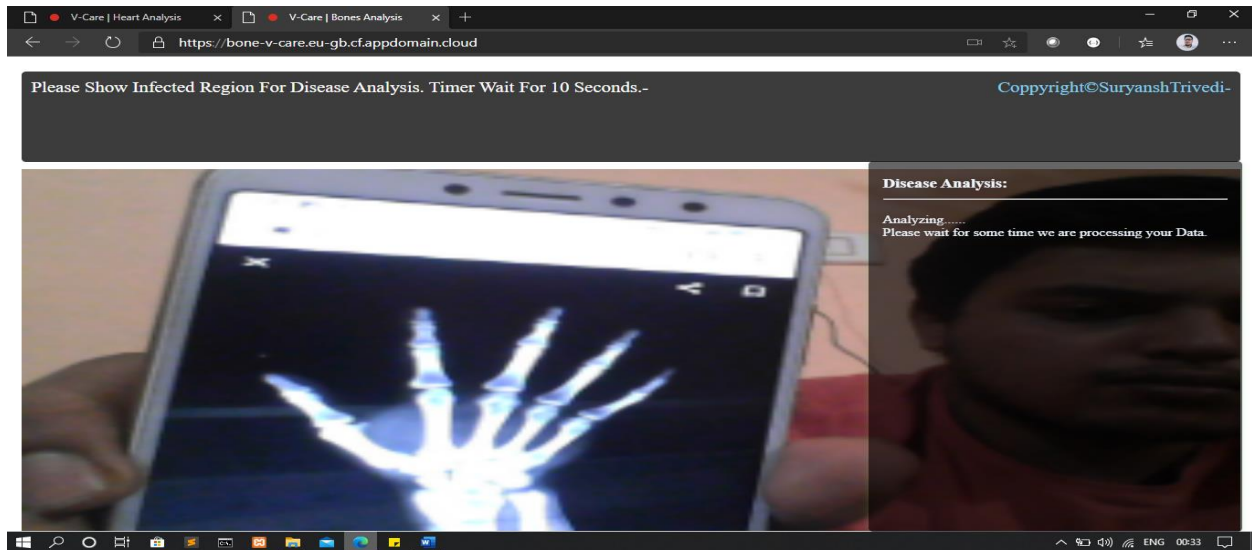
V-Care | Heart Analysis
V-Care | Bones Analysis
https://bone-v-care.eu-gb.cf.appdomain.cloud

Please Show Infected Region For Disease Analysis. Timer Wait For 10 Seconds.-

Coppyright©SuryanshTrivedi-

Disease Analysis:

Analyzing......
Please wait for some time we are processing your Data.

ENG 00:33